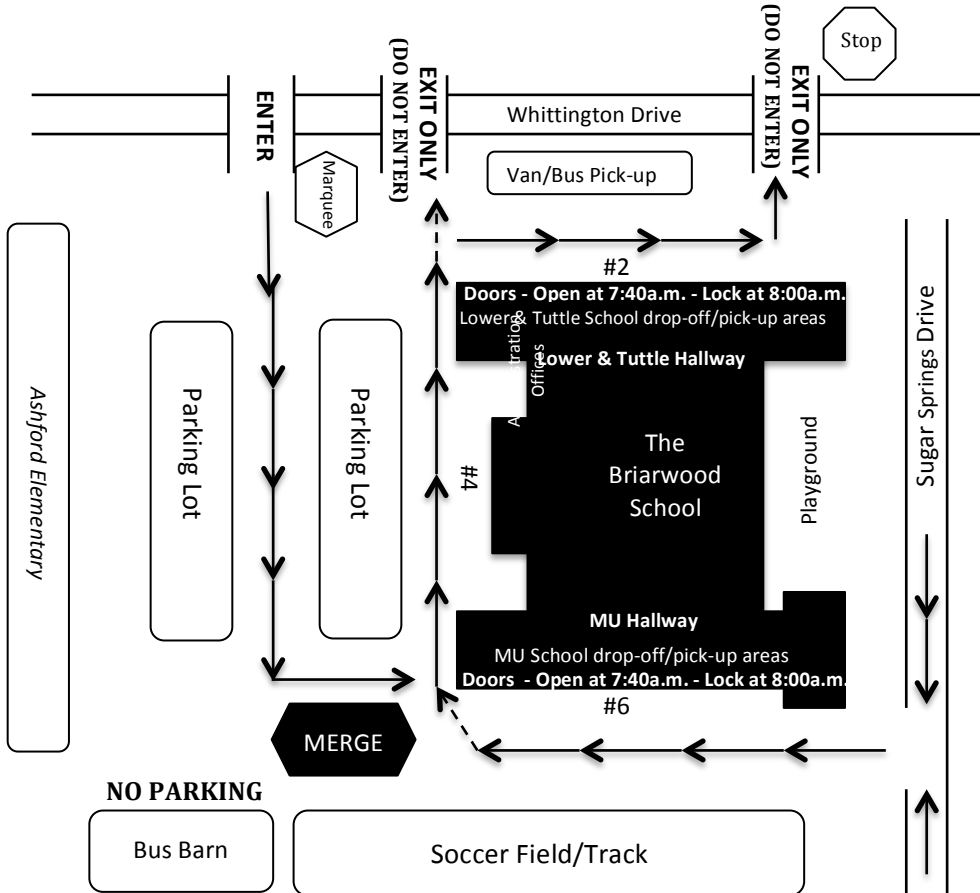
Stop

ENTER

EXIT ONLY (DO NOT ENTER)

Whittington Drive

EXIT ONLY (DO NOT ENTER)

Marquee

Van/Bus Pick-up

#2

Doors - Open at 7:40a.m. - Lock at 8:00a.m.
Lower & Tuttle School drop-off/pick-up areas

Lower & Tuttle Hallway

Administration Offices

Ashford Elementary

Parking Lot

Parking Lot

#4

The Briarwood School

Playground

Sugar Springs Drive

MU Hallway

MU School drop-off/pick-up areas
Doors - Open at 7:40a.m. - Lock at 8:00a.m.

#6

MERGE

NO PARKING

Bus Barn

Soccer Field/Track